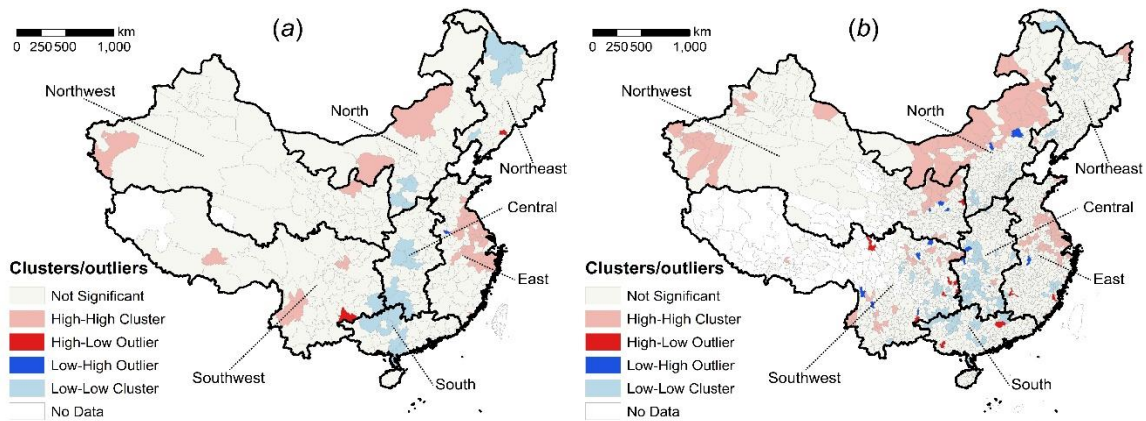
km
0 250 500 1,000

(a)

Northwest

North

Northeast

Central

East

Southwest

South

Clusters/outliers
Not Significant
High-High Cluster
High-Low Outlier
Low-High Outlier
Low-Low Cluster
No Data

km
0 250 500 1,000

(b)

Northwest

North

Northeast

Central

East

Southwest

South

Clusters/outliers
Not Significant
High-High Cluster
High-Low Outlier
Low-High Outlier
Low-Low Cluster
No Data